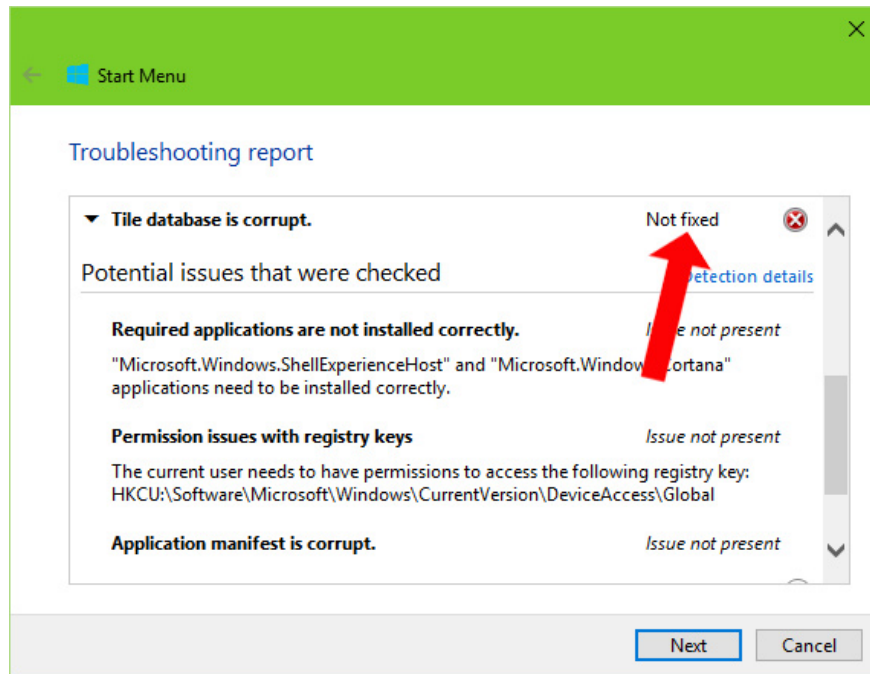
Start Menu

Troubleshooting report

Tile database is corrupt. Not fixed

Potential issues that were checked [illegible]etection details

Required applications are not installed correctly. I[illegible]e not present

"Microsoft.Windows.ShellExperienceHost" and "Microsoft.Window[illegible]ortana" applications need to be installed correctly.

Permission issues with registry keys Issue not present

The current user needs to have permissions to access the following registry key: HKCU:\Software\Microsoft\Windows\CurrentVersion\DeviceAccess\Global

Application manifest is corrupt. Issue not present

Next Cancel